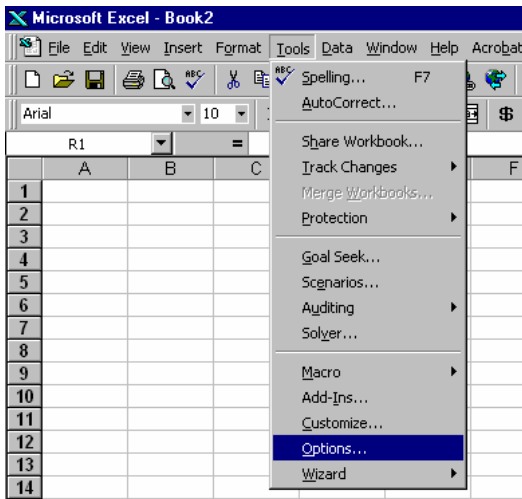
Microsoft Excel - Book2

File Edit View Insert Format Tools Data Window Help Acrobat

Arial 10

R1 =

A B C F

1
2
3
4
5
6
7
8
9
10
11
12
13
14

Spelling... F7
AutoCorrect...
Share Workbook...
Track Changes
Merge Workbooks...
Protection
Goal Seek...
Scenarios...
Auditing
Solver...
Macro
Add-Ins...
Customize...
Options...
Wizard